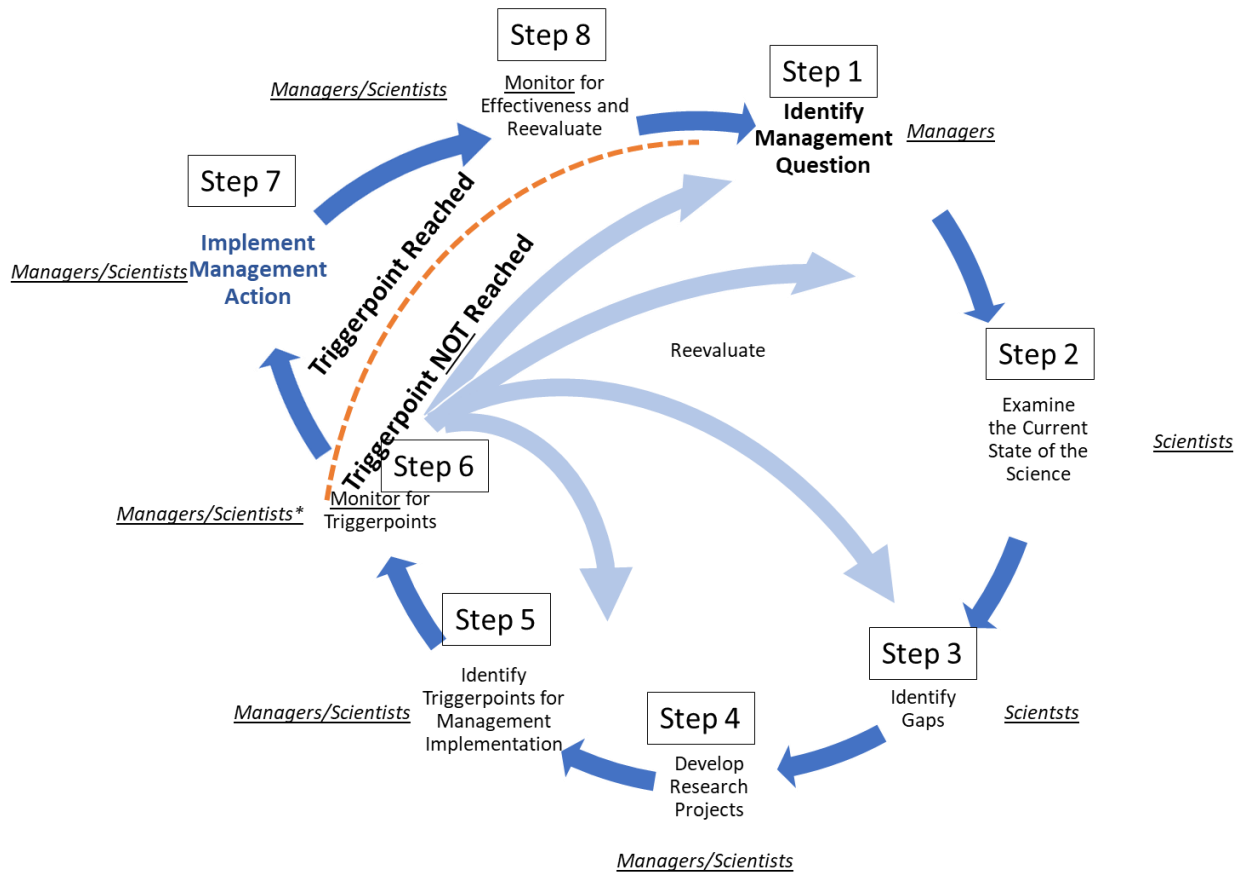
Step 8
Monitor for Effectiveness and Reevaluate
Managers/Scientists

Step 1
Identify Management Question
Managers

Step 2
Examine the Current State of the Science
Scientists

Step 3
Identify Gaps
Scientsts

Step 4
Develop Research Projects
Managers/Scientists

Step 5
Identify Triggerpoints for Management Implementation
Managers/Scientists

Step 6
Monitor for Triggerpoints
Managers/Scientists*

Step 7
Implement Management Action
Managers/Scientists

Triggerpoint Reached
Triggerpoint NOT Reached
Reevaluate